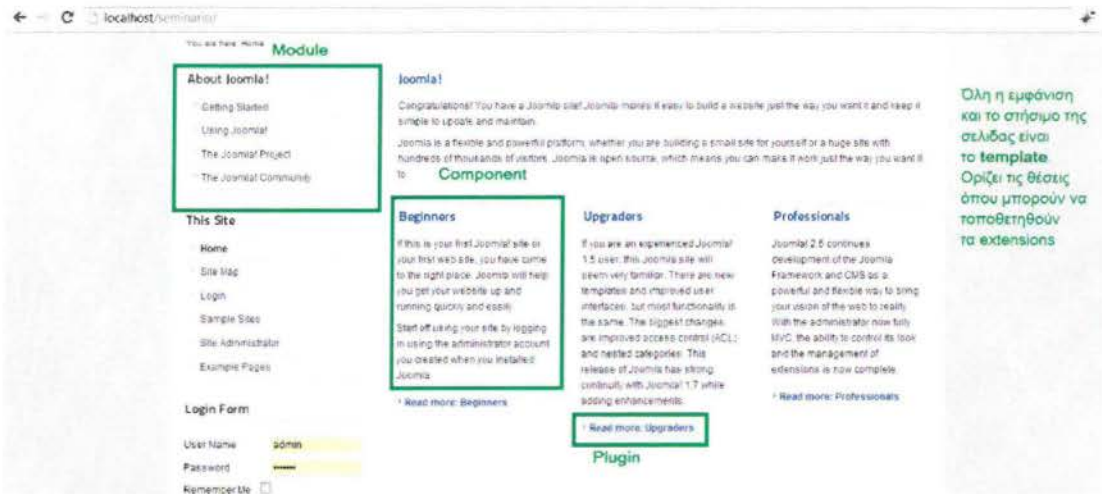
localhost/seminario/

You are here: Home Module

About Joomla!

Getting Started

Using Joomla!

The Joomla! Project

The Joomla! Community

Joomla!

Congratulations! You have a Joomla site! Joomla makes it easy to build a website just the way you want it and keep it simple to update and maintain.

Joomla is a flexible and powerful platform, whether you are building a small site for yourself or a huge site with hundreds of thousands of visitors. Joomla is open source, which means you can make it work just the way you want it to.

Component

Όλη η εμφάνιση και το στήσιμο της σελίδας είναι το template Ορίζει τις θέσεις όπου μπορούν να τοποθετηθούν τα extensions

This Site

Home

Site Map

Login

Sample Sites

Site Administrator

Example Pages

Beginners

If this is your first Joomla! site or your first web site, you have come to the right place. Joomla will help you get your website up and running quickly and easily.

Start off using your site by logging in using the administrator account you created when you installed Joomla.

Read more: Beginners

Upgraders

If you are an experienced Joomla! 1.5 user, this Joomla site will seem very familiar. There are new templates and improved user interfaces, but most functionality is the same. The biggest changes are improved access control (ACL) and nested categories. This release of Joomla has strong continuity with Joomla! 1.7 while adding enhancements.

Read more: Upgraders

Plugin

Professionals

Joomla! 2.5 continues development of the Joomla Framework and CMS as a powerful and flexible way to bring your vision of the web to reality. With the administrator now fully MVC, the ability to control its look and the management of extensions is now complete.

Read more: Professionals

Login Form

User Name admin

Password ••••••

Remember Me